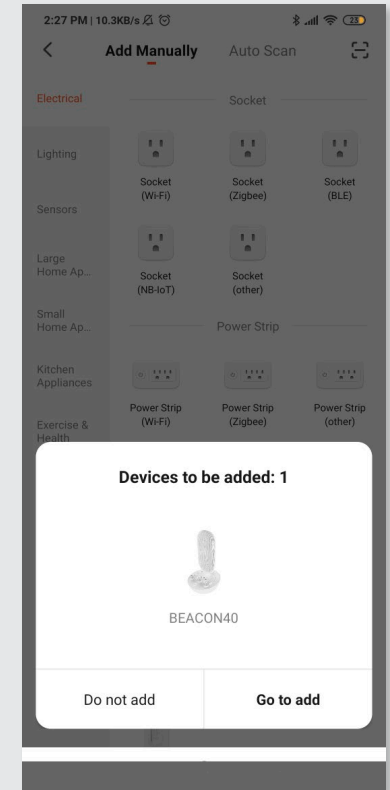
2:27 PM | 10.3KB/s

23

Add Manually

Auto Scan

Electrical

Lighting

Sensors

Large Home Ap...

Small Home Ap...

Kitchen Appliances

Exercise & Health

Socket

Socket (Wi-Fi)

Socket (Zigbee)

Socket (BLE)

Socket (NB-IoT)

Socket (other)

Power Strip

Power Strip (Wi-Fi)

Power Strip (Zigbee)

Power Strip (other)

Devices to be added: 1

BEACON40

Do not add

Go to add